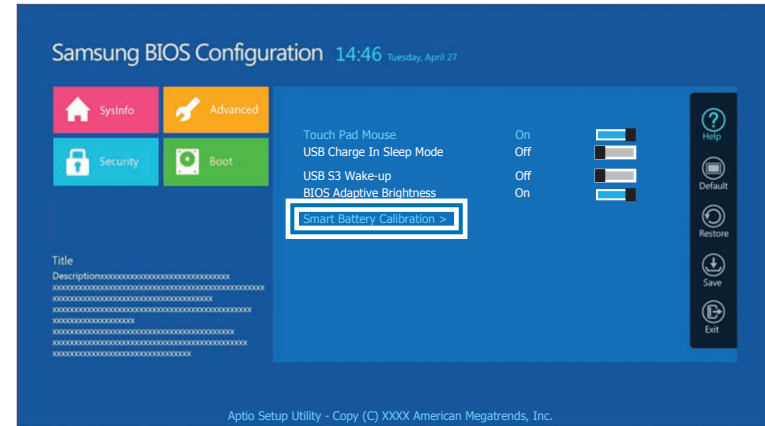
Samsung BIOS Configuration 14:46 Tuesday, April 27

SysInfo
Advanced
Security
Boot

| | |
|---|---|
| Touch Pad Mouse | On |
| USB Charge In Sleep Mode | Off |
| USB S3 Wake-up | Off |
| BIOS Adaptive Brightness | On |

Smart Battery Calibration >

Help
Default
Restore
Save
Exit

Title
Descriptionxxxxxxxxxxxxxxxxxxxxxxxxxxxxxxx
xxxxxxxxxxxxxxxxxxxxxxxxxxxxxxxxxxxxxxxxxxxxxxx
xxxxxxxxxxxxxxxxxxxxxxxxxxxxxxxxxxxx
xxxxxxxxxxxxxxxxxxxxxxxxxxxxxxxxxxxxxxxxxxxxx
xxxxxxxxxxxxxxxxxx
xxxxxxxxxxxxxxxxxxxxxxxxxxxxxxxxxxxxxxxxx
xxxxxxxxxxxxxxxxxxxxxxxxxxxxxxxxxxxxxxxxxxxx
xxxxxxxxxxxxxxxxxxxxxxxxxxxxxxx

Aptio Setup Utility - Copy (C) XXXX American Megatrends, Inc.